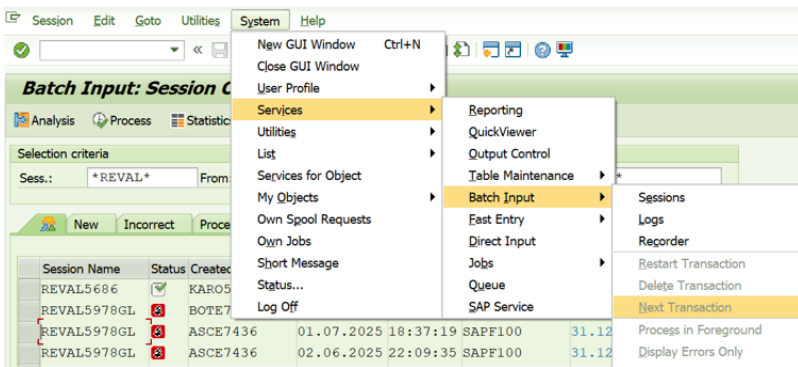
Session Edit Goto Utilities System Help

Batch Input: Session C

Analysis Process Statistic

Selection criteria

Sess.: *REVAL* From

New Incorrect Proce

| Session Name | Status | Created |
|---|---|---|
| REVAL5686 | | KARO5 |
| REVAL5978GL | | BOTE7 |
| REVAL5978GL | | ASCE7436 01.07.2025 18:37:19 SAPF100 31.12 |
| REVAL5978GL | | ASCE7436 02.06.2025 22:09:35 SAPF100 31.12 |

New GUI Window Ctrl+N
Close GUI Window
User Profile
Services
Utilities
List
Services for Object
My Objects
Own Spool Requests
Own Jobs
Short Message
Status...
Log Off

Reporting
QuickViewer
Output Control
Table Maintenance
Batch Input
Fast Entry
Direct Input
Jobs
Queue
SAP Service

Sessions
Logs
Recorder
Restart Transaction
Delete Transaction
Next Transaction
Process in Foreground
Display Errors Only